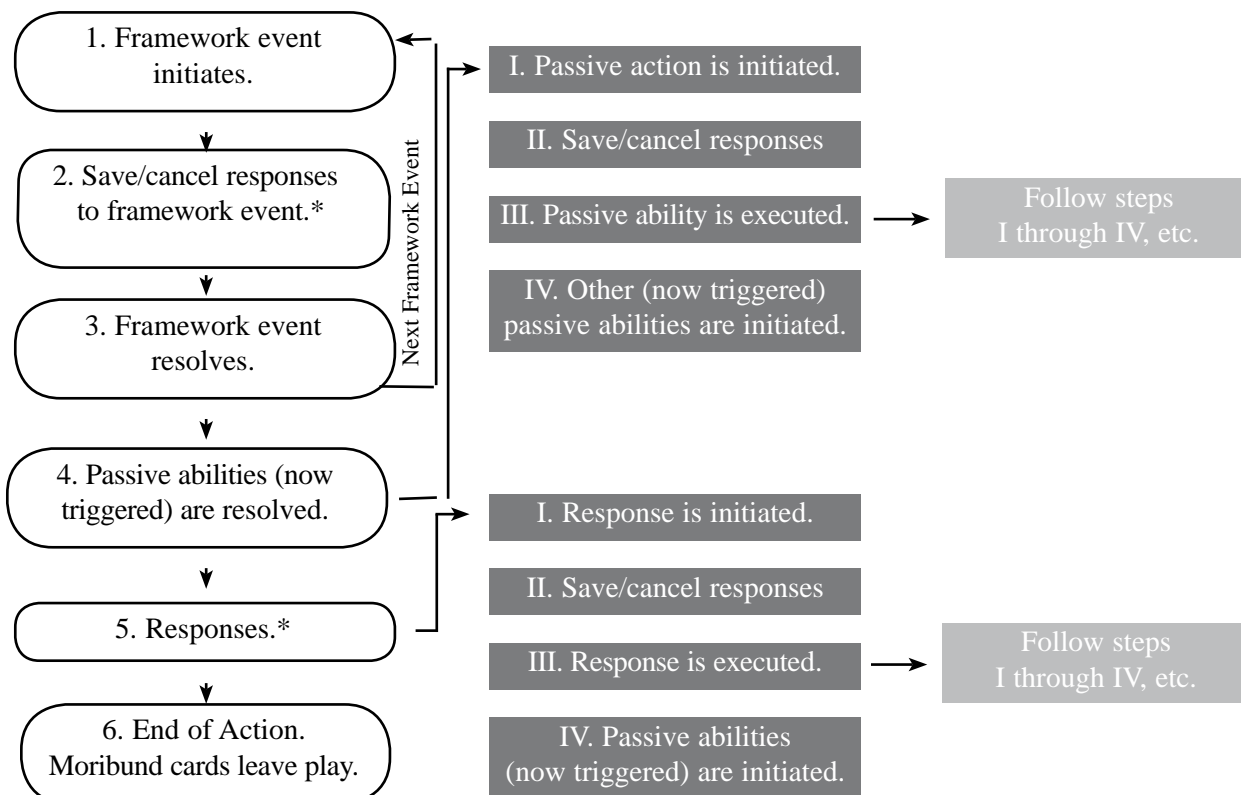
1. Framework event initiates.

2. Save/cancel responses to framework event.*

3. Framework event resolves.

4. Passive abilities (now triggered) are resolved.

5. Responses.*

6. End of Action. Moribund cards leave play.

Next Framework Event

I. Passive action is initiated.

II. Save/cancel responses

III. Passive ability is executed.

Follow steps I through IV, etc.

IV. Other (now triggered) passive abilities are initiated.

I. Response is initiated.

II. Save/cancel responses

III. Response is executed.

Follow steps I through IV, etc.

IV. Passive abilities (now triggered) are initiated.